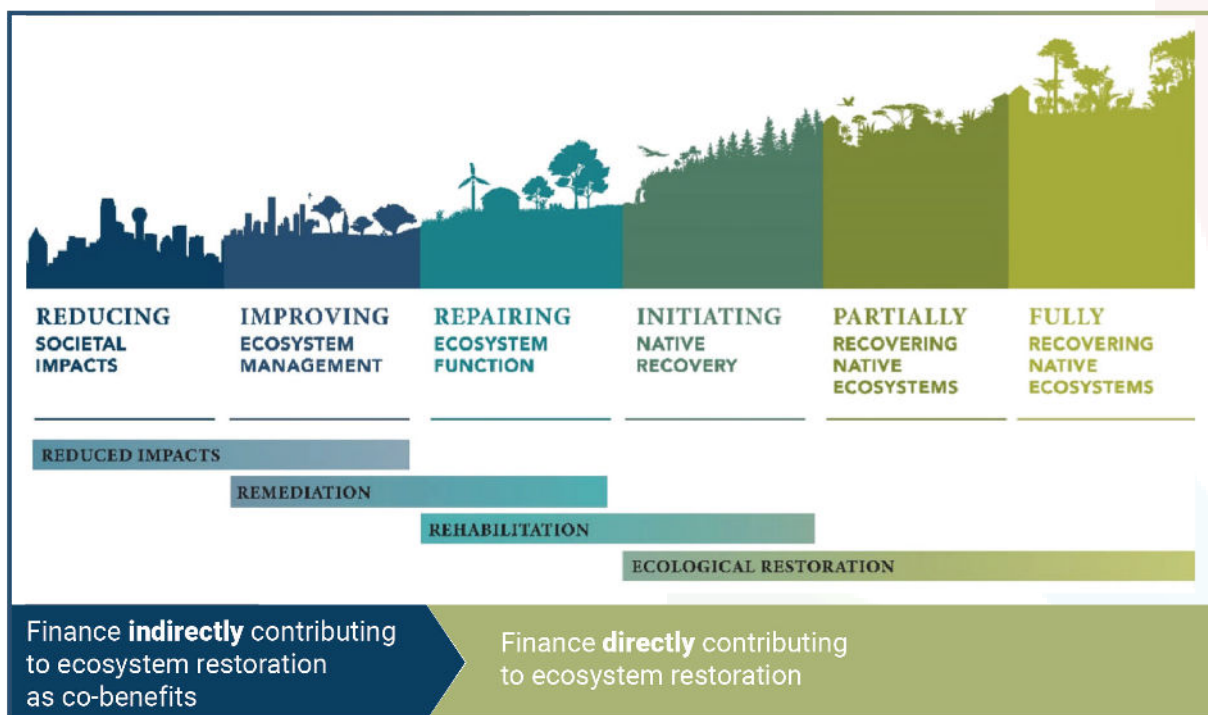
REDUCING
SOCIETAL IMPACTS

IMPROVING
ECOSYSTEM MANAGEMENT

REPAIRING
ECOSYSTEM FUNCTION

INITIATING
NATIVE RECOVERY

PARTIALLY
RECOVERING NATIVE ECOSYSTEMS

FULLY
RECOVERING NATIVE ECOSYSTEMS

REDUCED IMPACTS

REMEDIATION

REHABILITATION

ECOLOGICAL RESTORATION

Finance **indirectly** contributing to ecosystem restoration as co-benefits

Finance **directly** contributing to ecosystem restoration